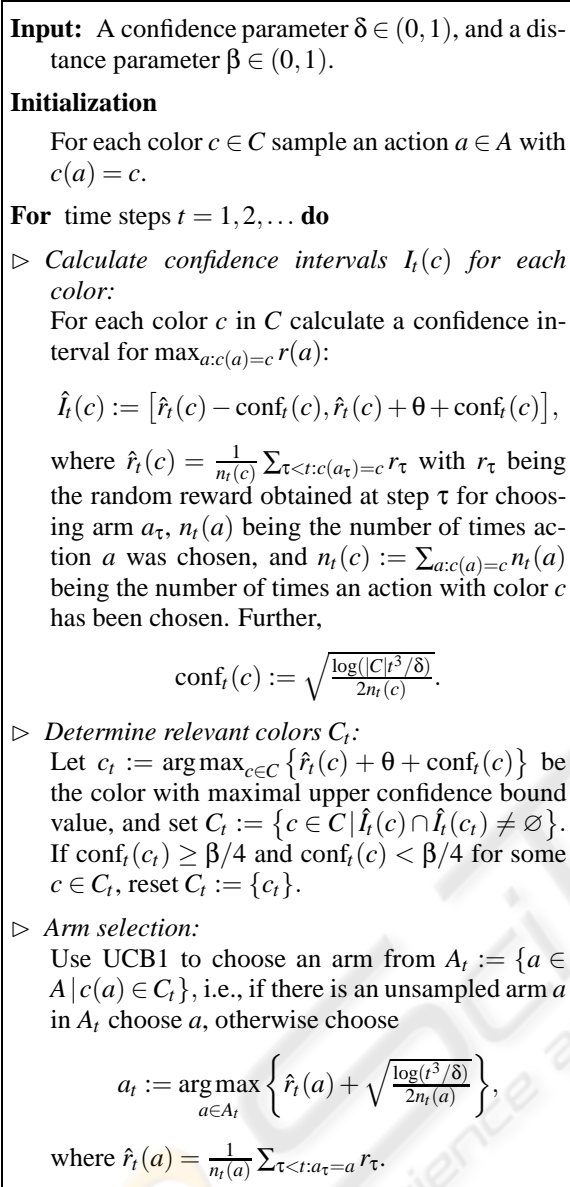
**Input:** A confidence parameter $\delta \in (0,1)$, and a distance parameter $\beta \in (0,1)$.

**Initialization**

For each color $c \in C$ sample an action $a \in A$ with $c(a) = c$.

**For** time steps $t = 1, 2, \ldots$ **do**

$\triangleright$ *Calculate confidence intervals $I_t(c)$ for each color:*
For each color $c$ in $C$ calculate a confidence interval for $\max_{a:c(a)=c} r(a)$:

$\hat{I}_t(c) := \left[\hat{r}_t(c) - \text{conf}_t(c), \hat{r}_t(c) + \theta + \text{conf}_t(c)\right],$

where $\hat{r}_t(c) = \frac{1}{n_t(c)} \sum_{\tau<t:c(a_\tau)=c} r_\tau$ with $r_\tau$ being the random reward obtained at step $\tau$ for choosing arm $a_\tau$, $n_t(a)$ being the number of times action $a$ was chosen, and $n_t(c) := \sum_{a:c(a)=c} n_t(a)$ being the number of times an action with color $c$ has been chosen. Further,

$\text{conf}_t(c) := \sqrt{\frac{\log(|C|t^3/\delta)}{2n_t(c)}}.$

$\triangleright$ *Determine relevant colors $C_t$:*
Let $c_t := \arg\max_{c\in C} \left\{\hat{r}_t(c) + \theta + \text{conf}_t(c)\right\}$ be the color with maximal upper confidence bound value, and set $C_t := \left\{c \in C \,|\, \hat{I}_t(c) \cap \hat{I}_t(c_t) \neq \varnothing\right\}$. If $\text{conf}_t(c_t) \geq \beta/4$ and $\text{conf}_t(c) < \beta/4$ for some $c \in C_t$, reset $C_t := \{c_t\}$.

$\triangleright$ *Arm selection:*
Use UCB1 to choose an arm from $A_t := \{a \in A \,|\, c(a) \in C_t\}$, i.e., if there is an unsampled arm $a$ in $A_t$ choose $a$, otherwise choose

$a_t := \arg\max_{a\in A_t} \left\{\hat{r}_t(a) + \sqrt{\frac{\log(t^3/\delta)}{2n_t(a)}}\right\},$

where $\hat{r}_t(a) = \frac{1}{n_t(a)} \sum_{\tau<t:a_\tau=a} r_\tau$.